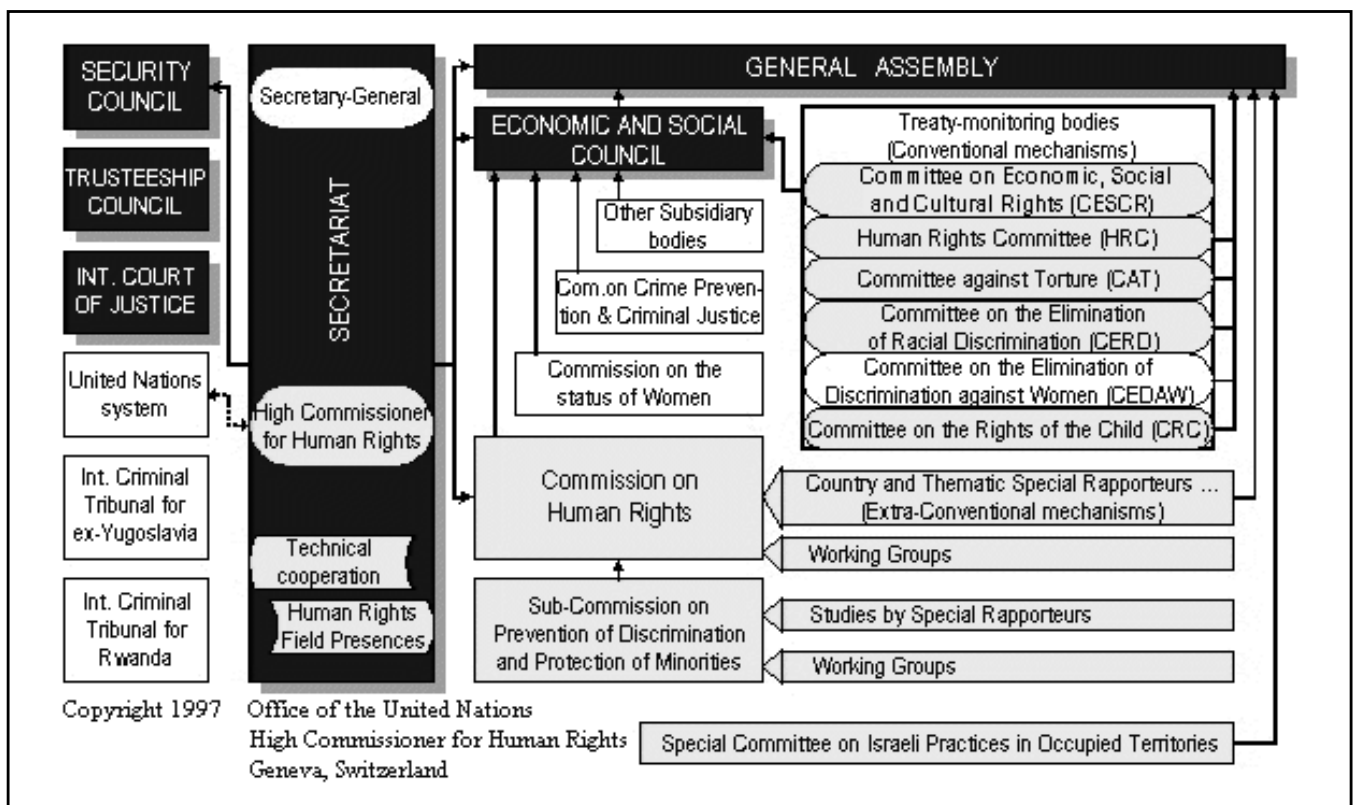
SECURITY COUNCIL

TRUSTEESHIP COUNCIL

INT. COURT OF JUSTICE

United Nations system

Int. Criminal Tribunal for ex-Yugoslavia

Int. Criminal Tribunal for Rwanda

Secretary-General

SECRETARIAT

High Commissioner for Human Rights

Technical cooperation

Human Rights Field Presences

GENERAL ASSEMBLY

ECONOMIC AND SOCIAL COUNCIL

Other Subsidiary bodies

Com.on Crime Prevention & Criminal Justice

Commission on the status of Women

Treaty-monitoring bodies (Conventional mechanisms)

Committee on Economic, Social and Cultural Rights (CESCR)

Human Rights Committee (HRC)

Committee against Torture (CAT)

Committee on the Elimination of Racial Discrimination (CERD)

Committee on the Elimination of Discrimination against Women (CEDAW)

Committee on the Rights of the Child (CRC)

Commission on Human Rights

Country and Thematic Special Rapporteurs ... (Extra-Conventional mechanisms)

Working Groups

Sub-Commission on Prevention of Discrimination and Protection of Minorities

Studies by Special Rapporteurs

Working Groups

Special Committee on Israeli Practices in Occupied Territories

Copyright 1997 Office of the United Nations High Commissioner for Human Rights Geneva, Switzerland